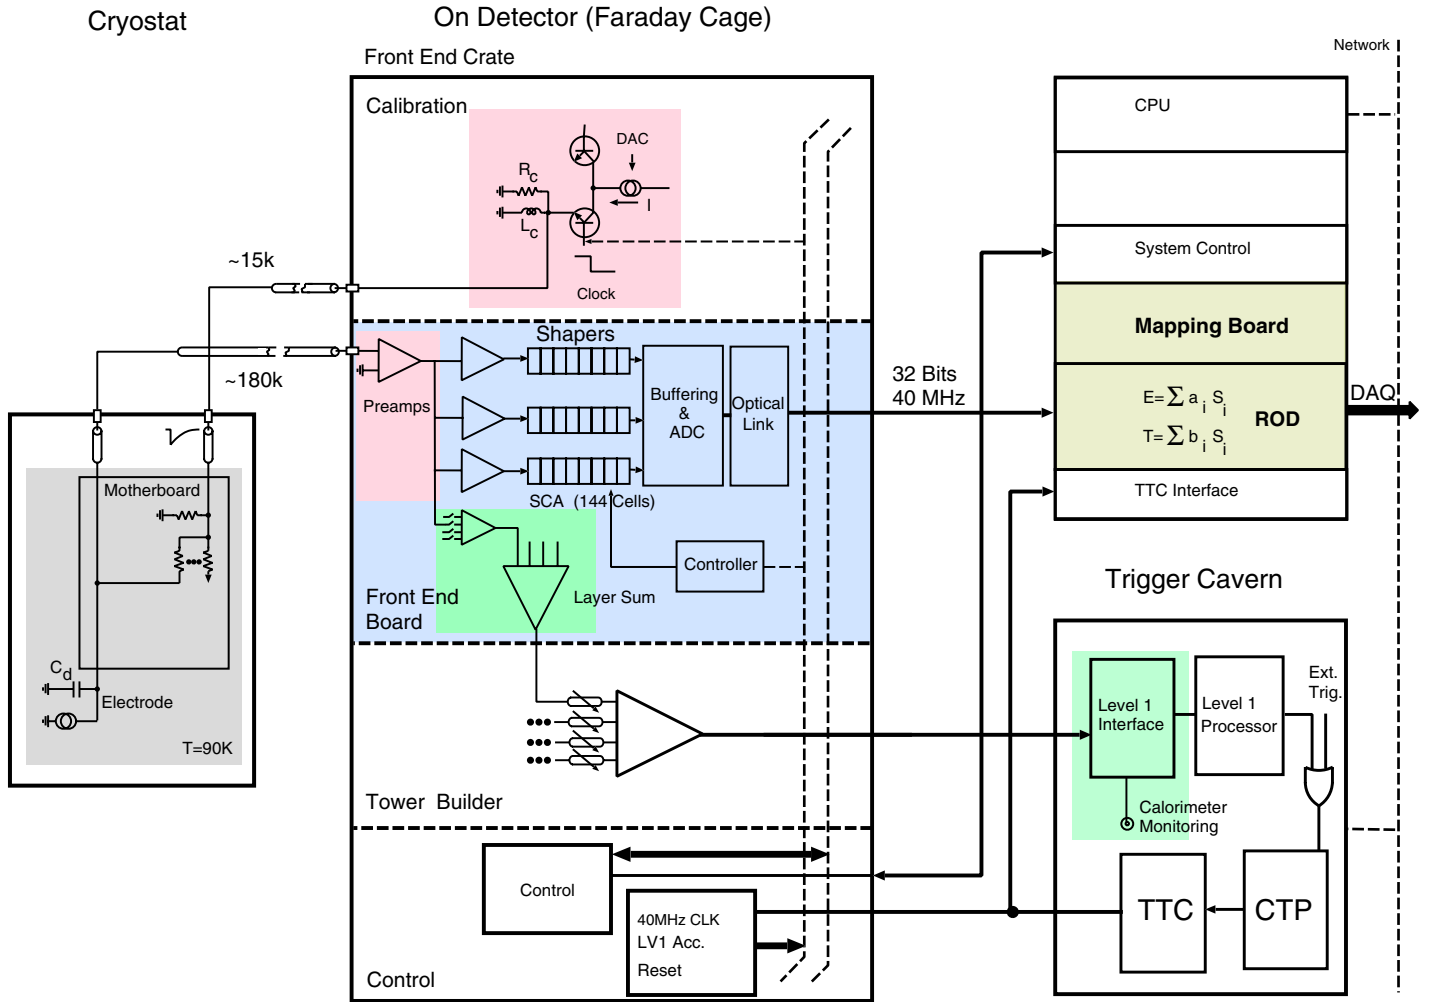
Cryostat

On Detector (Faraday Cage)

Front End Crate

Network

CPU

Calibration

DAC

$R_c$

I

$L_c$

Clock

~15k

System Control

Mapping Board

Shapers

~180k

Preamps

Buffering & ADC

Optical Link

32 Bits
40 MHz

$E=\sum a_i S_i$

$T=\sum b_i S_i$

ROD

DAQ

TTC Interface

Motherboard

SCA (144 Cells)

Controller

Trigger Cavern

Front End Board

Layer Sum

$C_d$

Electrode

T=90K

Ext. Trig.

Level 1 Interface

Level 1 Processor

Calorimeter Monitoring

Tower Builder

Control

40MHz CLK
LV1 Acc.
Reset

TTC

CTP

Control